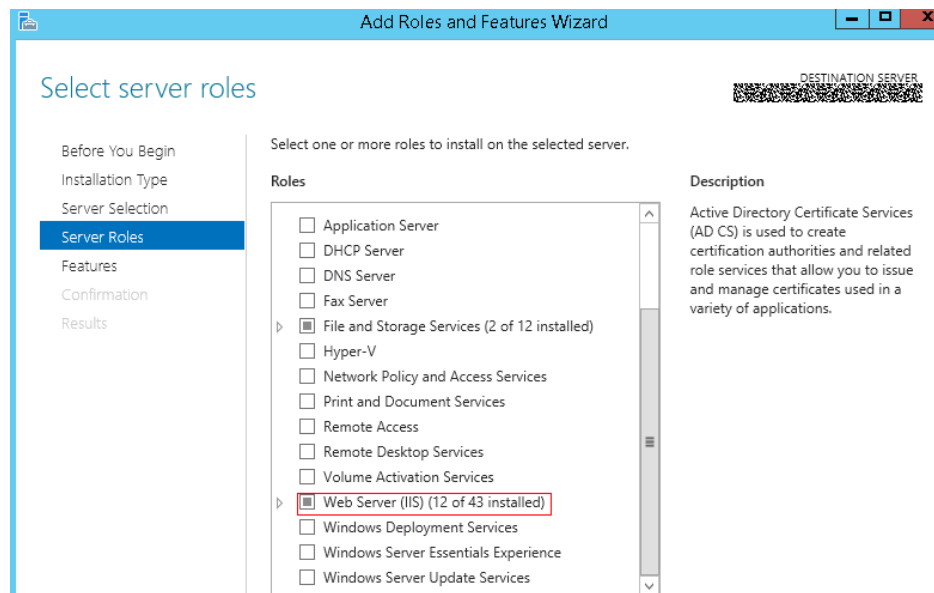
Add Roles and Features Wizard

Select server roles

DESTINATION SERVER
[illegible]

Before You Begin
Installation Type
Server Selection
Server Roles
Features
Confirmation
Results

Select one or more roles to install on the selected server.

Roles

Application Server
DHCP Server
DNS Server
Fax Server
File and Storage Services (2 of 12 installed)
Hyper-V
Network Policy and Access Services
Print and Document Services
Remote Access
Remote Desktop Services
Volume Activation Services
Web Server (IIS) (12 of 43 installed)
Windows Deployment Services
Windows Server Essentials Experience
Windows Server Update Services

Description

Active Directory Certificate Services (AD CS) is used to create certification authorities and related role services that allow you to issue and manage certificates used in a variety of applications.